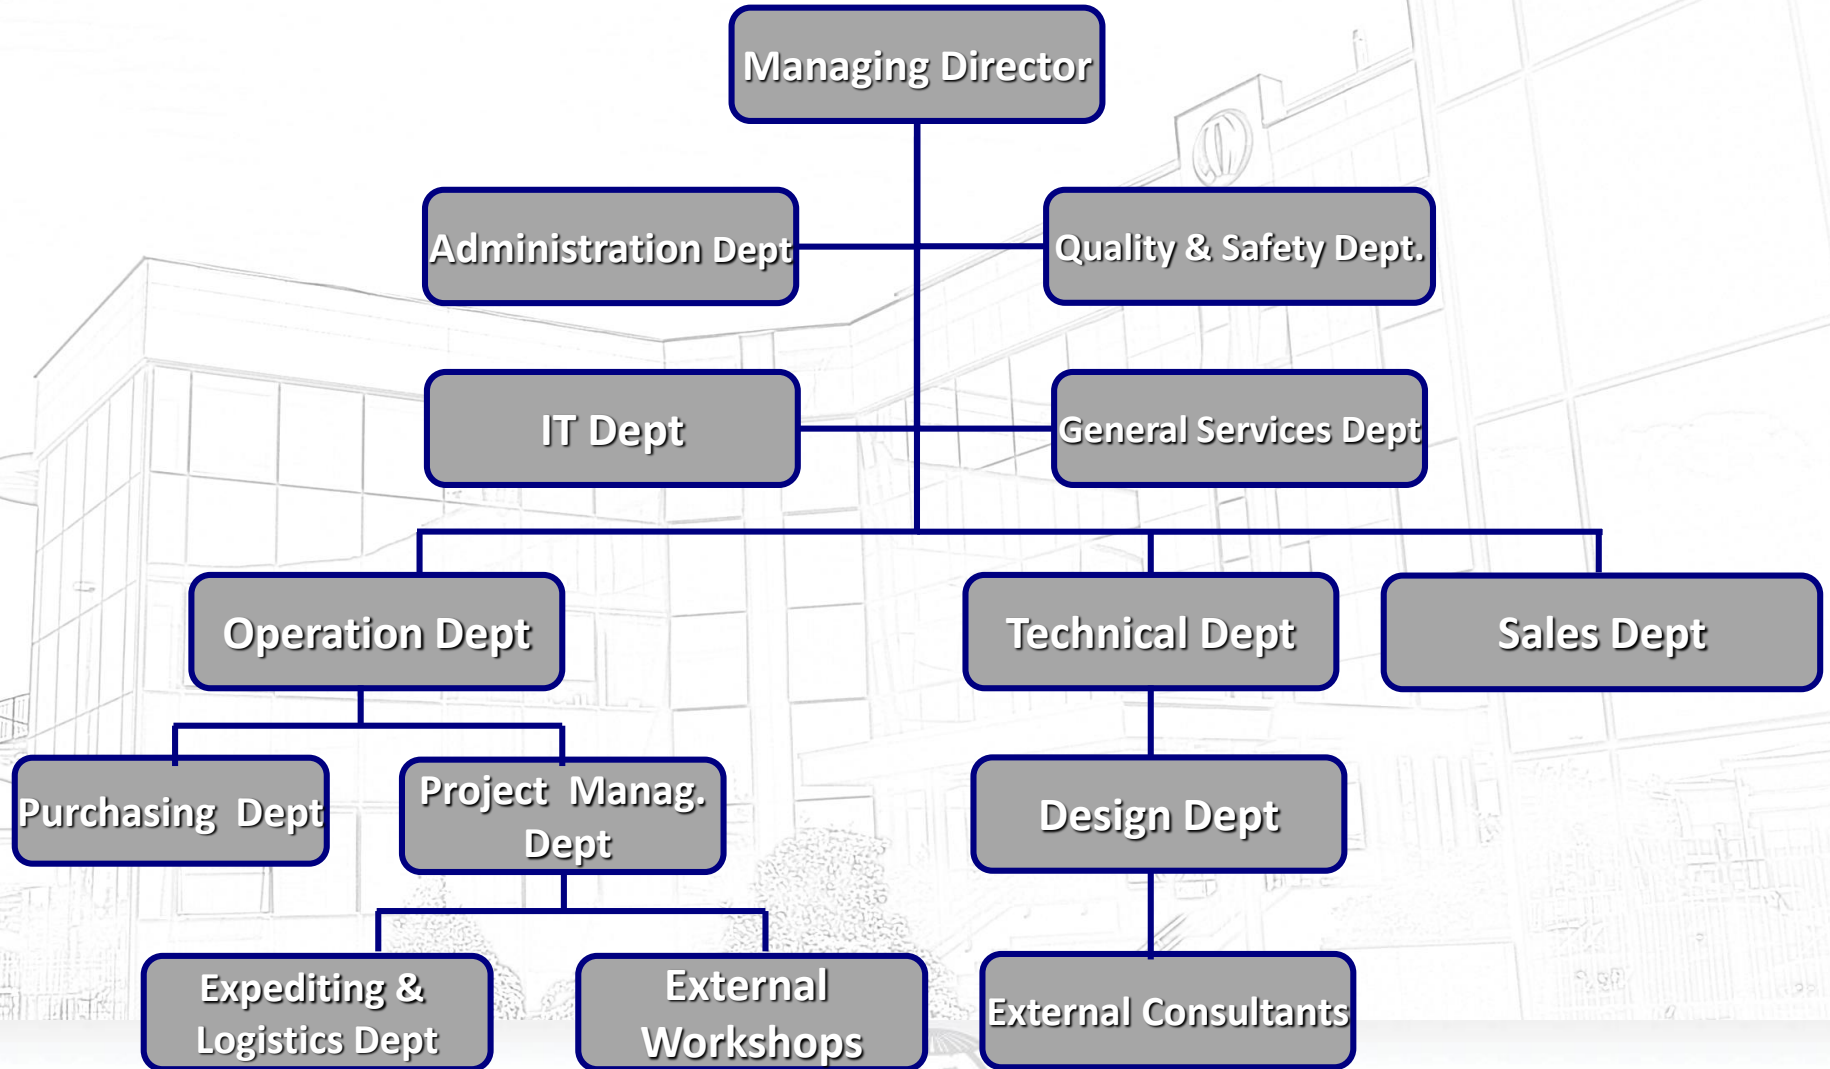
Managing Director

Administration Dept

Quality & Safety Dept.

IT Dept

General Services Dept

Operation Dept

Technical Dept

Sales Dept

Purchasing Dept

Project Manag. Dept

Design Dept

Expediting & Logistics Dept

External Workshops

External Consultants